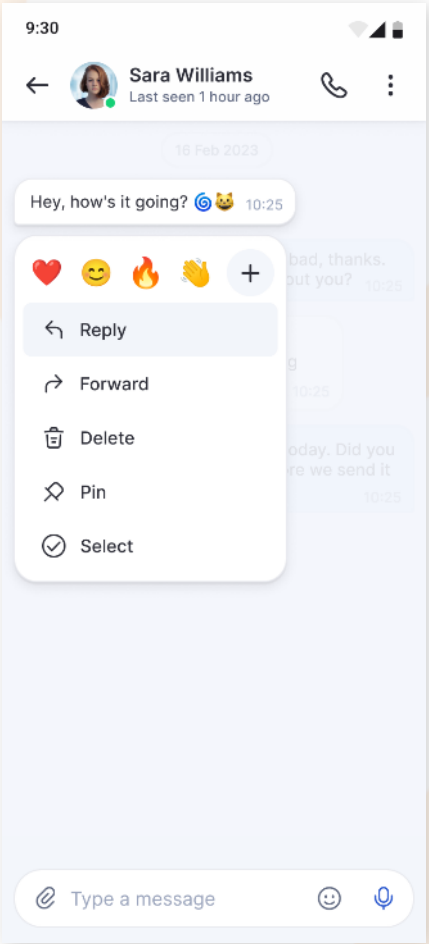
9:30

Sara Williams
Last seen 1 hour ago

16 Feb 2023

Hey, how's it going? 🌀😸 10:25

❤️ 😊 🔥 👋 +

bad, thanks. out you? 10:25

g 10:25

oday. Did you re we send it 10:25

Reply

Forward

Delete

Pin

Select

Type a message